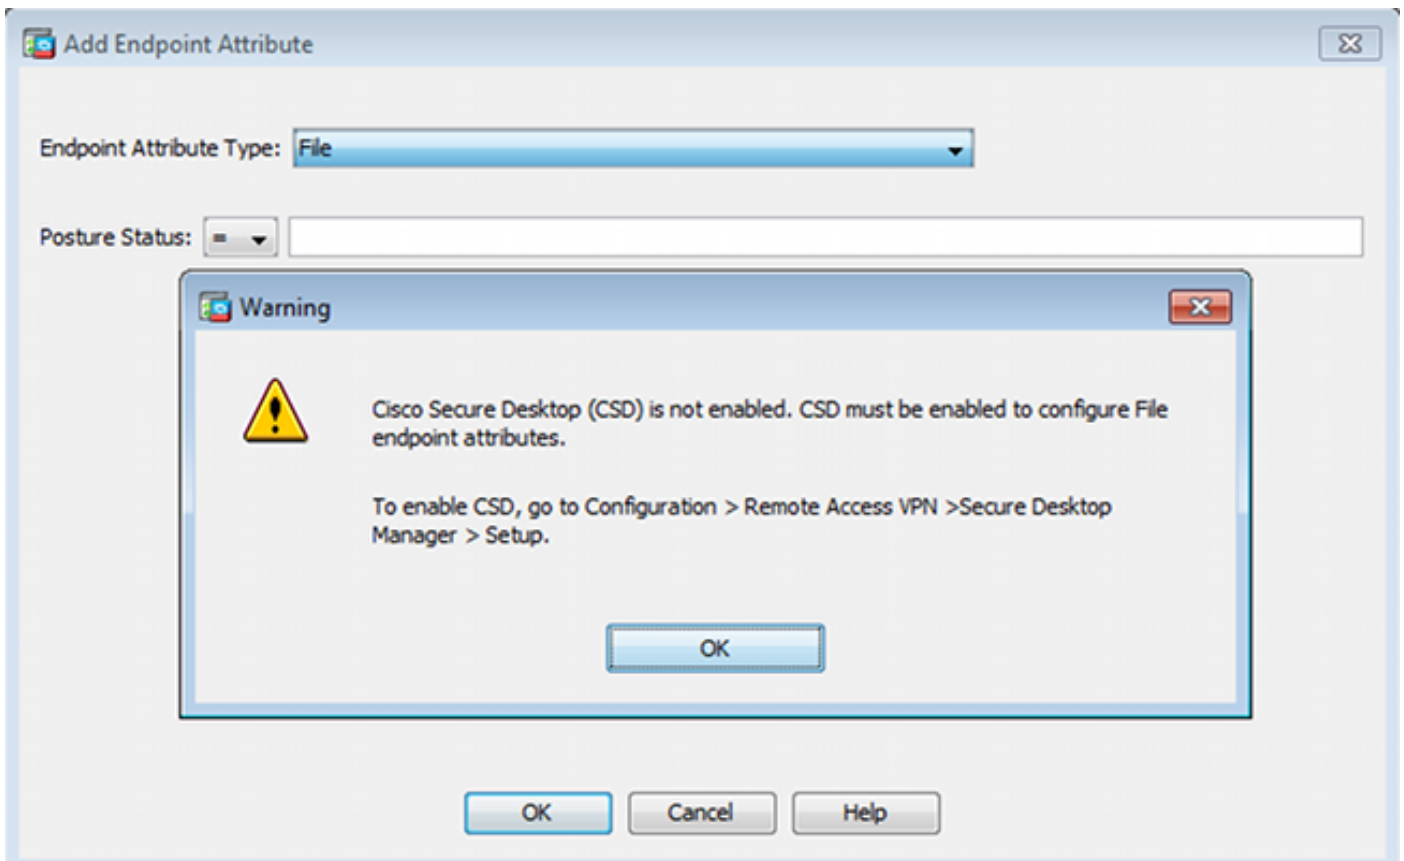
Add Endpoint Attribute

Endpoint Attribute Type: File

Posture Status: =

Warning

Cisco Secure Desktop (CSD) is not enabled. CSD must be enabled to configure File endpoint attributes.

To enable CSD, go to Configuration > Remote Access VPN >Secure Desktop Manager > Setup.

OK

OK Cancel Help